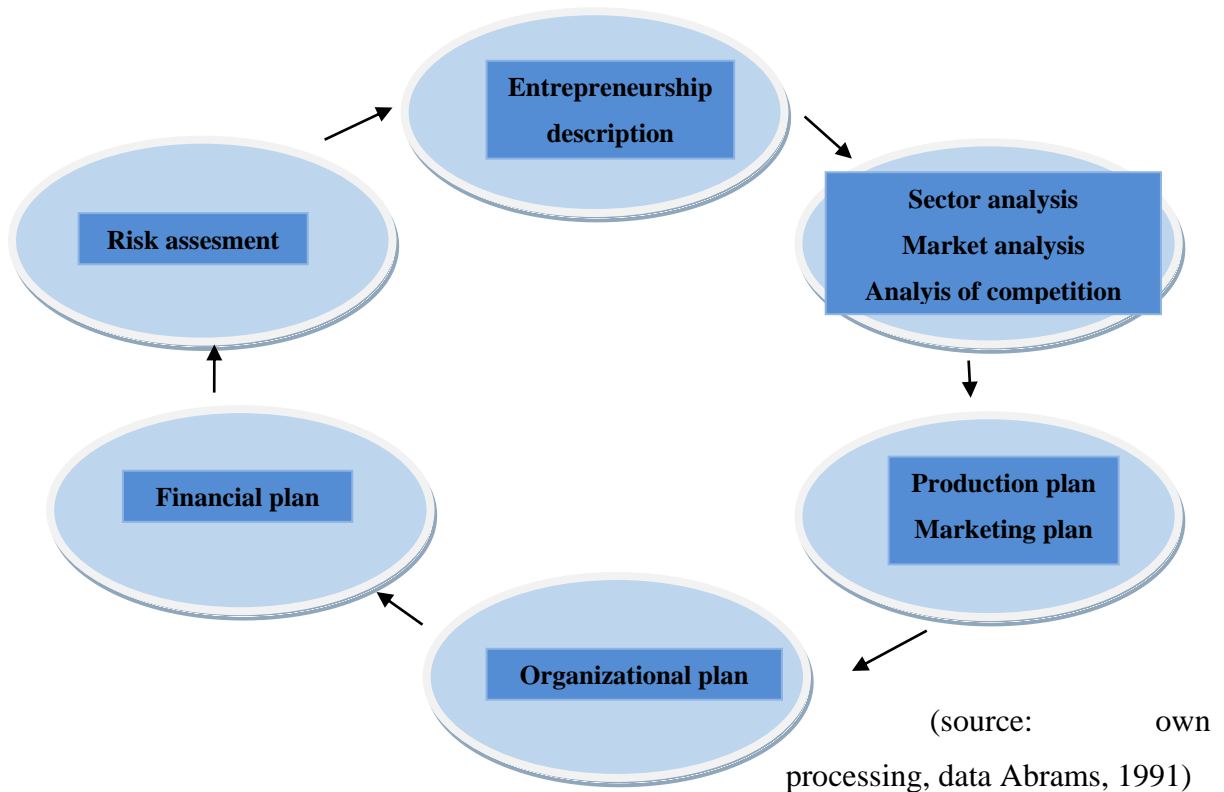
Entrepreneurship description

Sector analysis
Market analysis
Analyis of competition

Production plan
Marketing plan

Organizational plan

Financial plan

Risk assesment

(source: own processing, data Abrams, 1991)